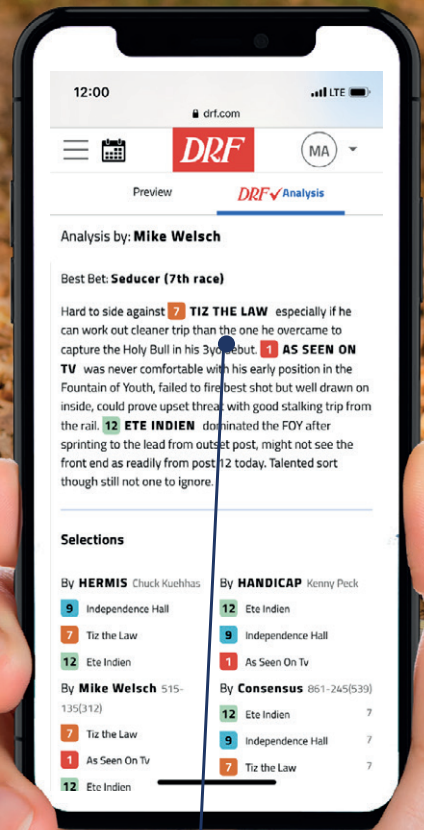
12:00
LTE
drf.com

DRF

MA

Preview

DRF Analysis

Analysis by: Mike Welsch

Best Bet: Seducer (7th race)

Hard to side against 7 TIZ THE LAW especially if he can work out cleaner trip than the one he overcame to capture the Holy Bull in his 3yo debut. 1 AS SEEN ON TV was never comfortable with his early position in the Fountain of Youth, failed to fire best shot but well drawn on inside, could prove upset threat with good stalking trip from the rail. 12 ETE INDIEN dominated the FOY after sprinting to the lead from outset post, might not see the front end as readily from post 12 today. Talented sort though still not one to ignore.

Selections

By HERMIS Chuck Kuehhas
9 Independence Hall
7 Tiz the Law
12 Ete Indien

By HANDICAP Kenny Peck
12 Ete Indien
9 Independence Hall
1 As Seen On Tv

By Mike Welsch 515-135(312)
7 Tiz the Law
1 As Seen On Tv
12 Ete Indien

By Consensus 861-245(539)
12 Ete Indien 7
9 Independence Hall 7
7 Tiz the Law 7